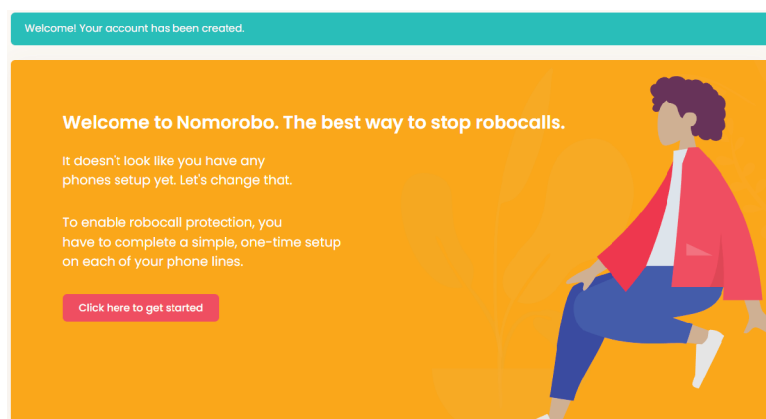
Welcome! Your account has been created.

Welcome to Nomorobo. The best way to stop robocalls.

It doesn't look like you have any phones setup yet. Let's change that.

To enable robocall protection, you have to complete a simple, one-time setup on each of your phone lines.

Click here to get started